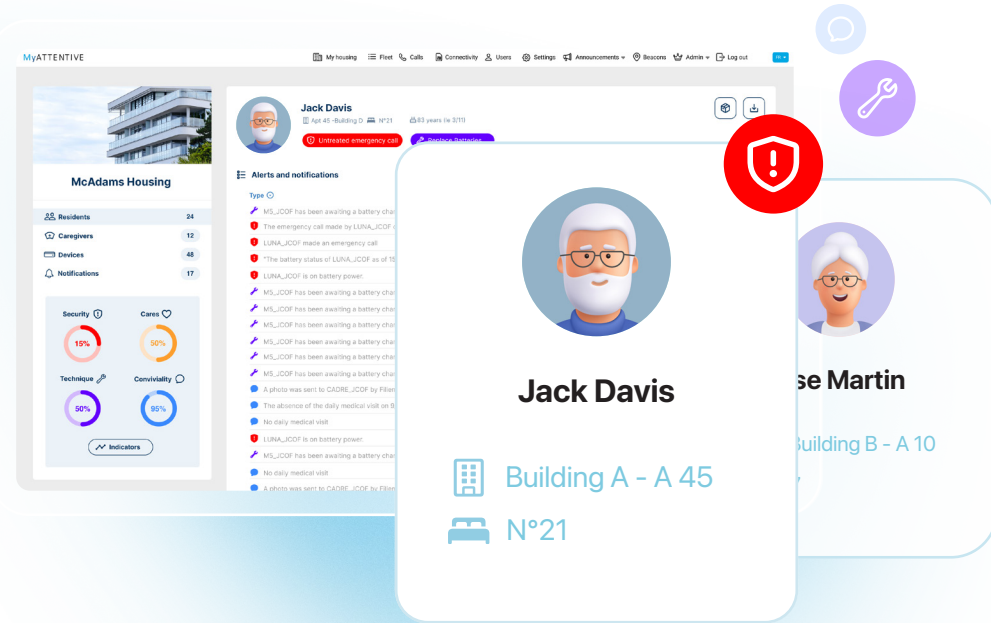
MyATTENTIVE

My housing Fleet Calls Connectivity Users Settings Announcements Beacons Admin Log out

McAdams Housing

Residents 24
Caregivers 12
Devices 48
Notifications 17

Security 15%
Cares 50%
Technique 50%
Conviviality 95%

Indicators

Jack Davis
Apt 45 -Building D N°21 83 years (# 3(11)
Untreated emergency call Replace Batteries

Alerts and notifications
Type
MS_JCOF has been awaiting a battery cha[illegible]
The emergency call made by LUNA_JCOF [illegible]
LUNA_JCOF made an emergency call
"The battery status of LUNA_JCOF as of 15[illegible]
LUNA_JCOF is on battery power
MS_JCOF has been awaiting a battery cha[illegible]
MS_JCOF has been awaiting a battery cha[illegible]
MS_JCOF has been awaiting a battery cha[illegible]
MS_JCOF has been awaiting a battery cha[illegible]
MS_JCOF has been awaiting a battery cha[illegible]
MS_JCOF has been awaiting a battery cha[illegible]
A photo was sent to CADRE_JCOF by Fillien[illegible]
The absence of the daily medical visit on 8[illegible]
No daily medical visit
LUNA_JCOF is on battery power
MS_JCOF has been awaiting a battery cha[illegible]
No daily medical visit
A photo was sent to CADRE_JCOF by Fillien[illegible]

Jack Davis
Building A - A 45
N°21

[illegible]se Martin
Building B - A 10